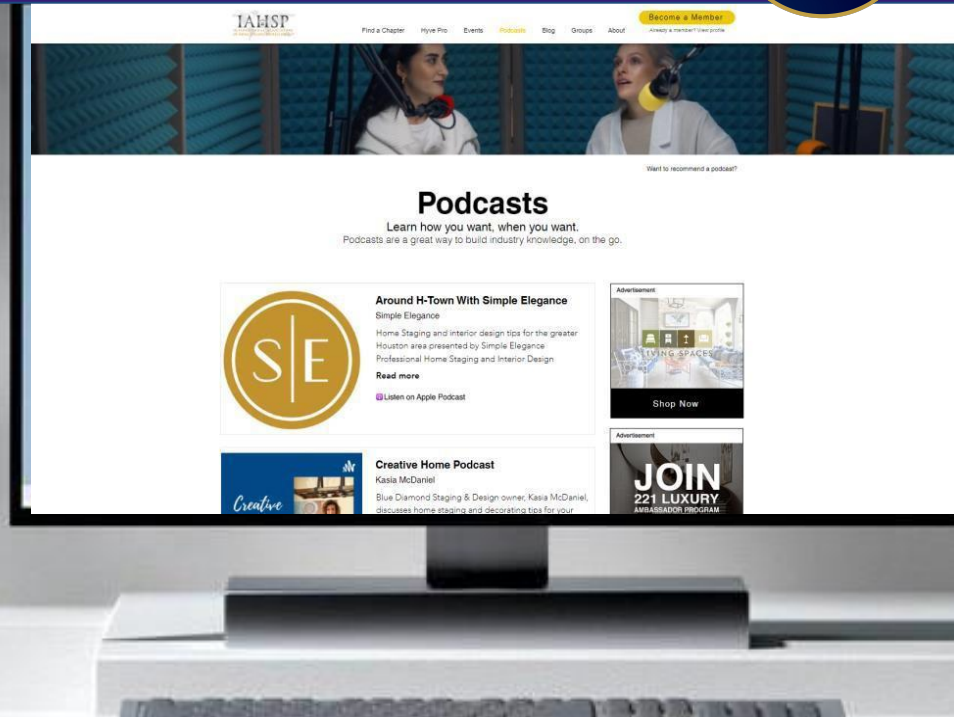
IAHSP

Find a Chapter Hyve Pro Events Podcasts Blog Groups About

Become a Member
Already a member? View profile

Want to recommend a podcast?

Podcasts

Learn how you want, when you want.
Podcasts are a great way to build industry knowledge, on the go.

S|E

Around H-Town With Simple Elegance
Simple Elegance
Home Staging and interior design tips for the greater Houston area presented by Simple Elegance Professional Home Staging and Interior Design
Read more
Listen on Apple Podcast

Advertisement
LIVING SPACES
Shop Now

Creative

Creative Home Podcast
Kasia McDaniel
Blue Diamond Staging & Design owner, Kasia McDaniel, discusses home staging and decorating tips for your

Advertisement
JOIN
221 LUXURY
AMBASSADOR PROGRAM